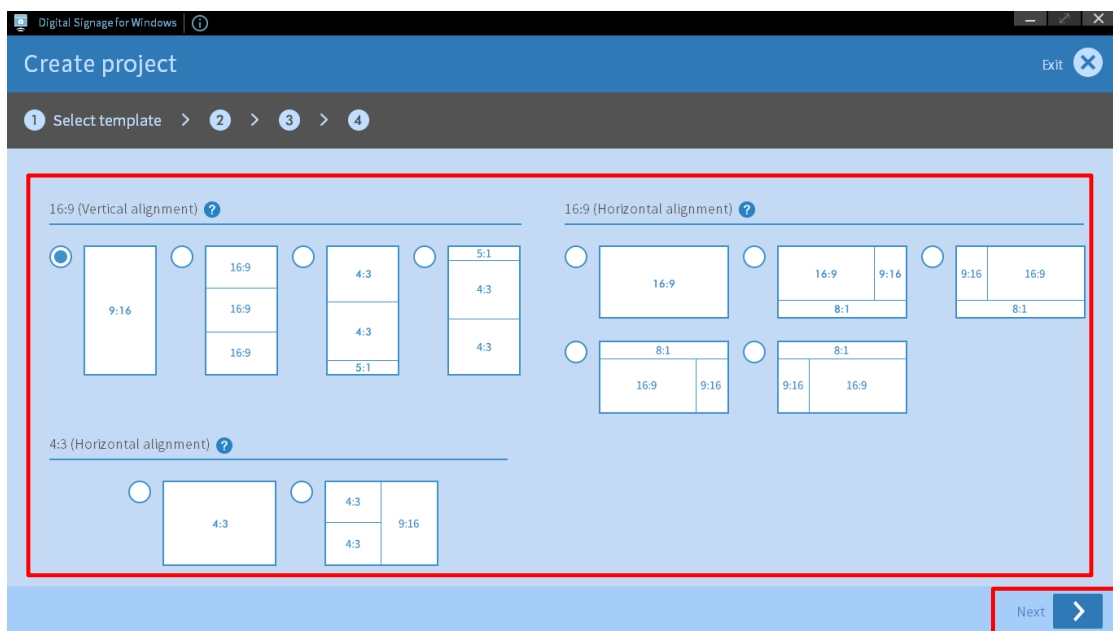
Digital Signage for Windows

Create project

Exit

1 Select template > 2 > 3 > 4

16:9 (Vertical alignment) ?

9:16

16:9
16:9
16:9

4:3
4:3
5:1

5:1
4:3
4:3

16:9 (Horizontal alignment) ?

16:9

16:9 9:16
8:1

9:16 16:9
8:1

8:1
16:9 9:16

8:1
9:16 16:9

4:3 (Horizontal alignment) ?

4:3

4:3
4:3
9:16

Next